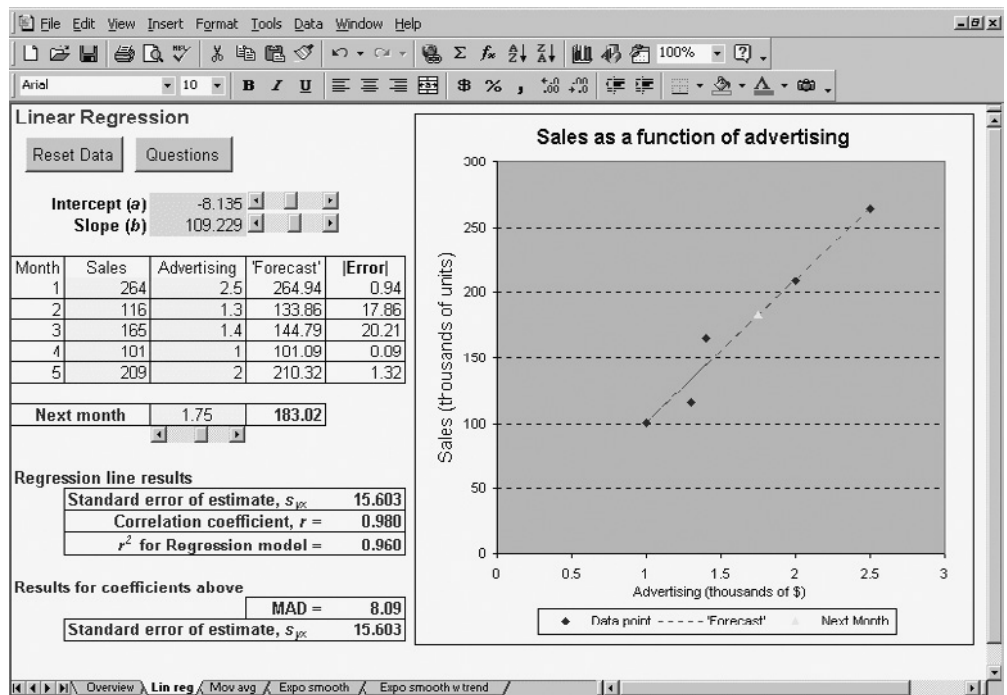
File Edit View Insert Format Tools Data Window Help

100%

Arial 10 B I U $ %

Linear Regression

Reset Data Questions

Intercept ($a$) -8.135
Slope ($b$) 109.229

| Month | Sales | Advertising | 'Forecast' | \|Error\| |
|---|---|---|---|---|
| 1 | 264 | 2.5 | 264.94 | 0.94 |
| 2 | 116 | 1.3 | 133.86 | 17.86 |
| 3 | 165 | 1.4 | 144.79 | 20.21 |
| 4 | 101 | 1 | 101.09 | 0.09 |
| 5 | 209 | 2 | 210.32 | 1.32 |

Next month 1.75 183.02

Regression line results

Standard error of estimate, $s_{yx}$ 15.603
Correlation coefficient, $r$ = 0.980
$r^2$ for Regression model = 0.960

Results for coefficients above

MAD = 8.09
Standard error of estimate, $s_{yx}$ 15.603

Sales as a function of advertising

300
250
200
150
100
50
0

Sales (thousands of units)

0 0.5 1 1.5 2 2.5 3

Advertising (thousands of $)

Data point 'Forecast' Next Month

Overview Lin reg Mov avg Expo smooth Expo smooth w trend